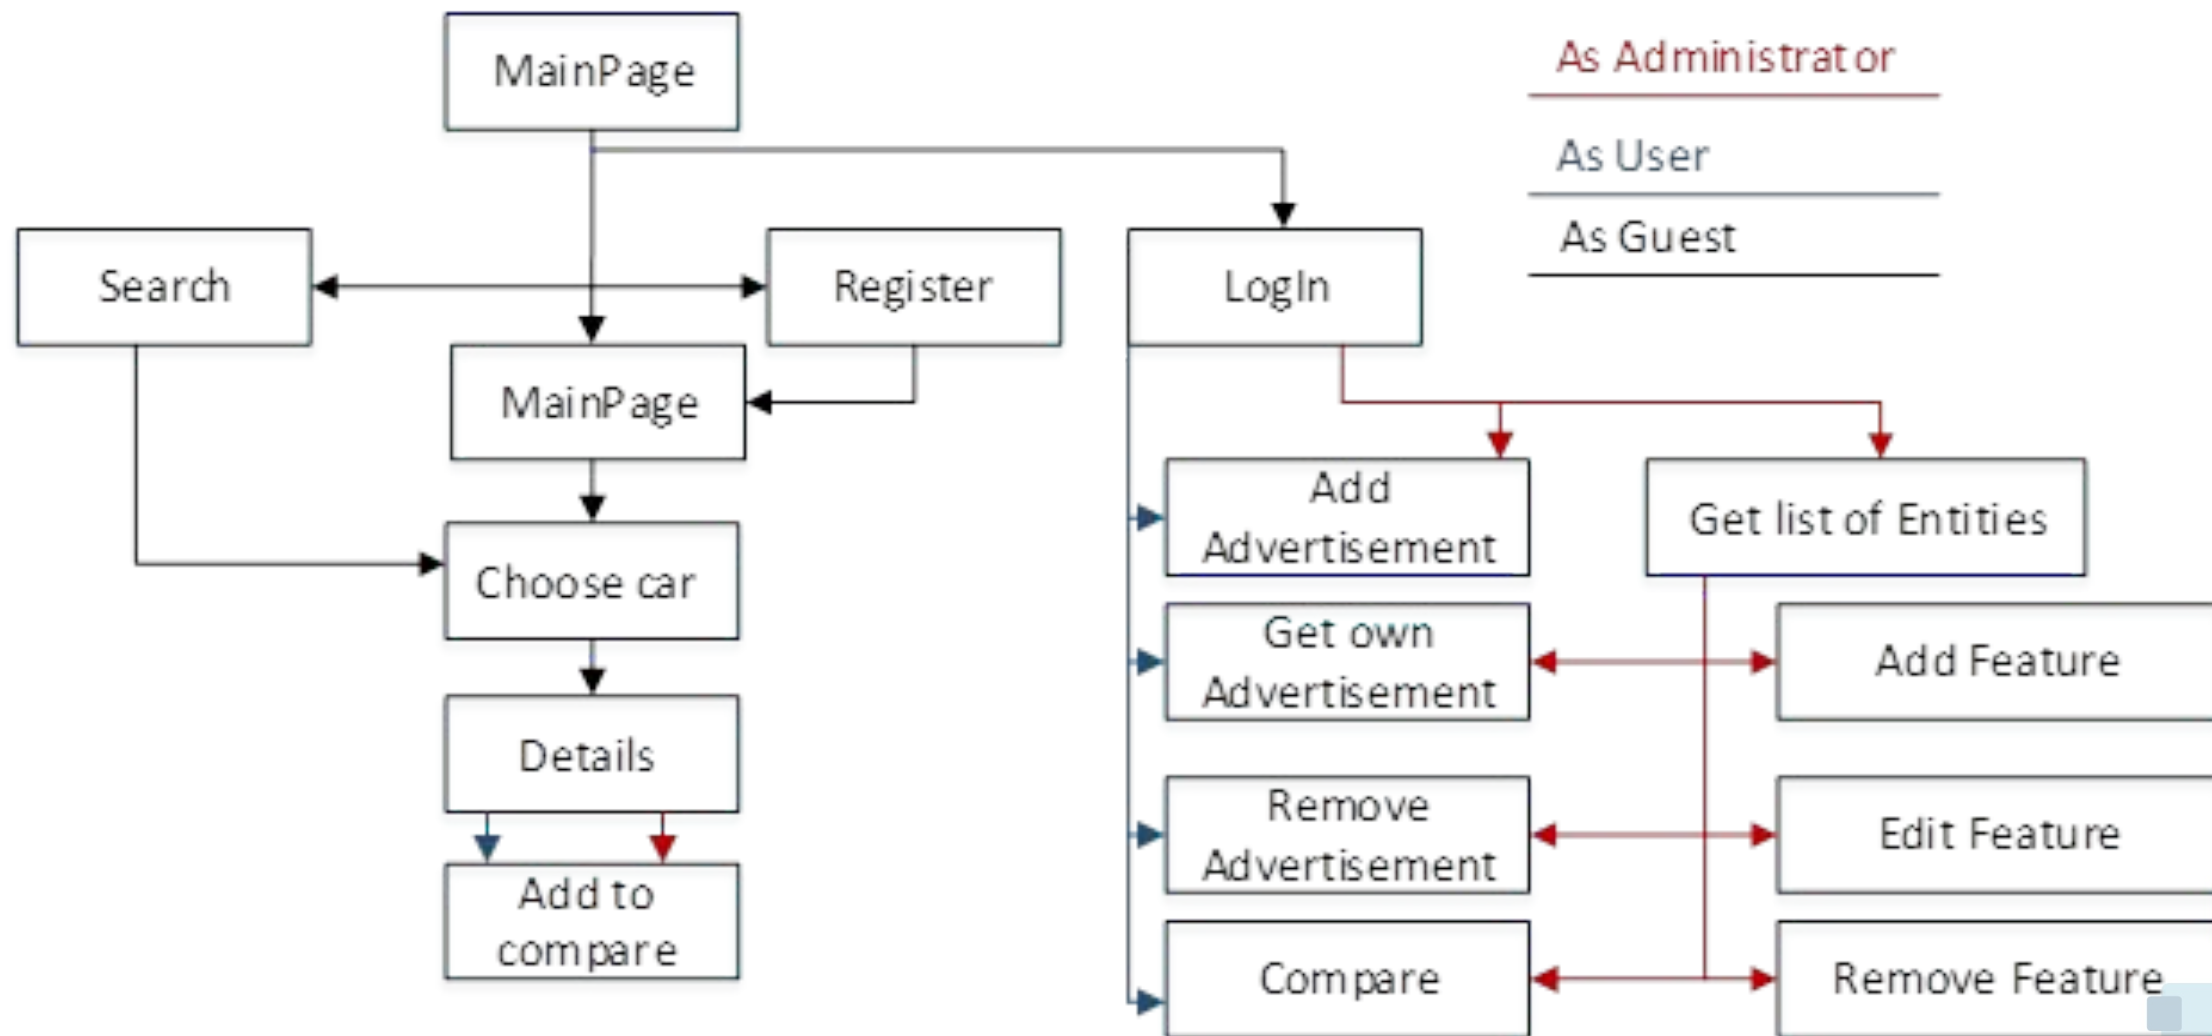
MainPage

As Administrator

As User

As Guest

Search

Register

LogIn

MainPage

Add Advertisement

Get list of Entities

Choose car

Get own Advertisement

Add Feature

Details

Remove Advertisement

Edit Feature

Add to compare

Compare

Remove Feature